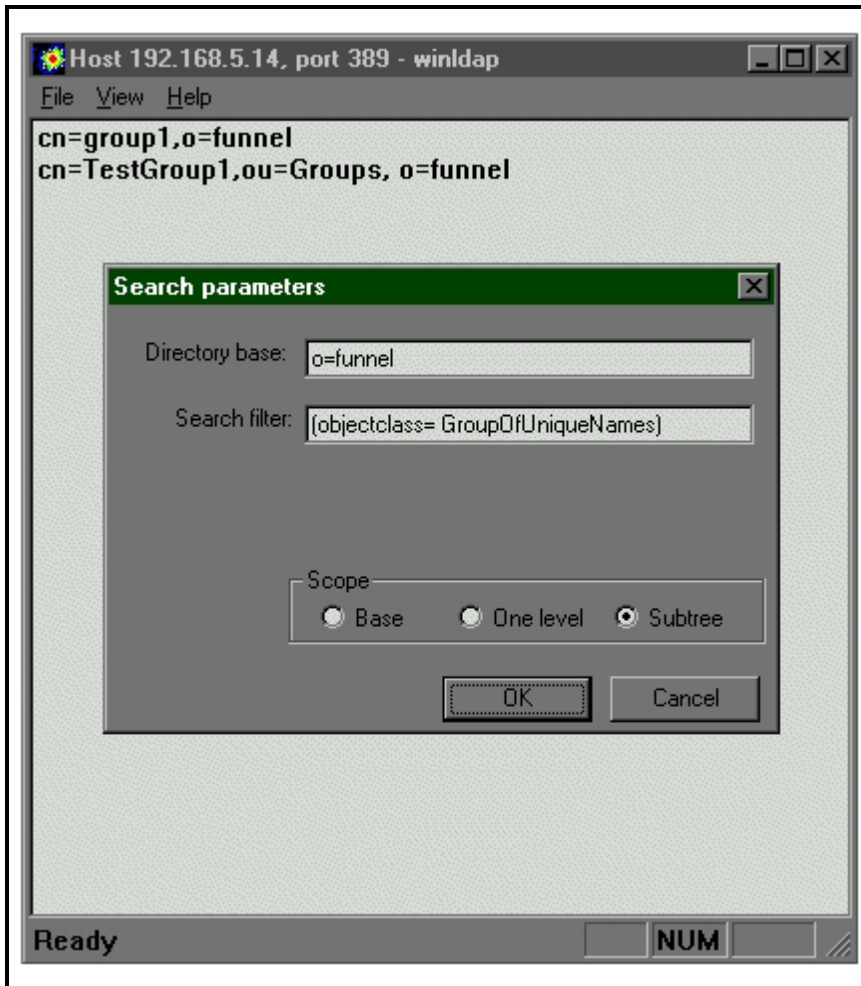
Host 192.168.5.14, port 389 - winldap

File View Help

cn=group1,o=funnel
cn=TestGroup1,ou=Groups, o=funnel

Search parameters

Directory base: o=funnel

Search filter: (objectclass= GroupOfUniqueNames)

Scope
Base One level Subtree

OK Cancel

Ready NUM